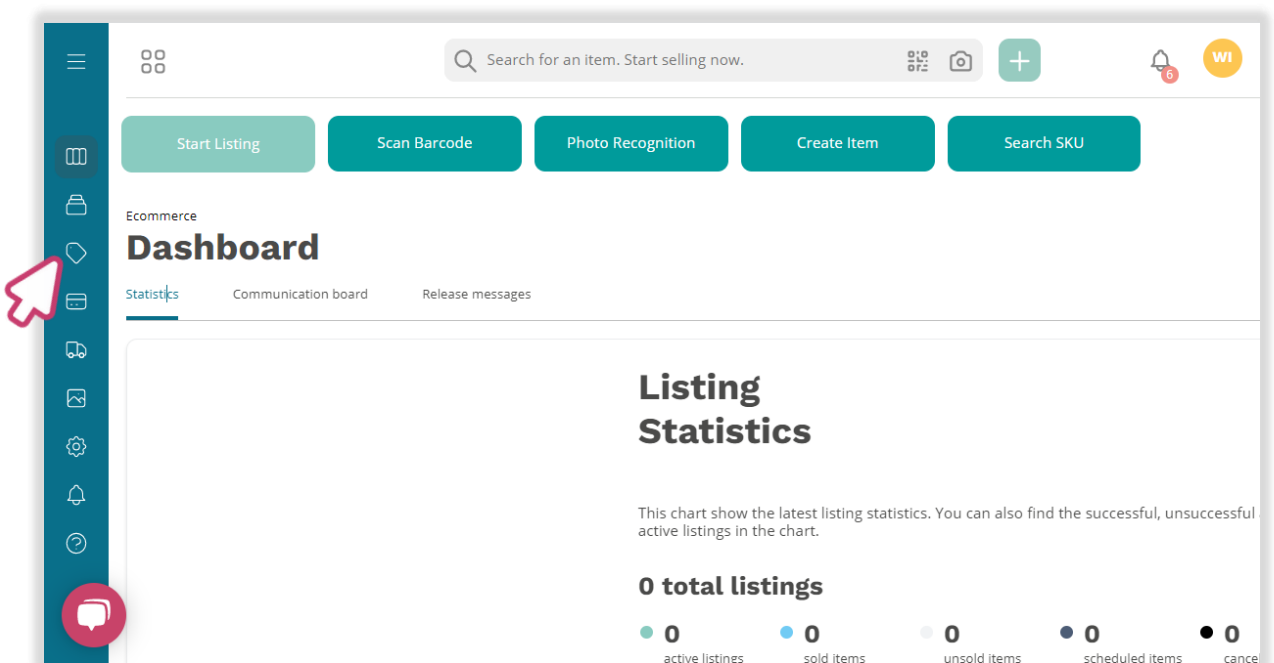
Search for an item. Start selling now.

WI

6

Start Listing

Scan Barcode

Photo Recognition

Create Item

Search SKU

Ecommerce

Dashboard

Statistics

Communication board

Release messages

Listing Statistics

This chart show the latest listing statistics. You can also find the successful, unsuccessful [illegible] active listings in the chart.

0 total listings

0 active listings

0 sold items

0 unsold items

0 scheduled items

0 cance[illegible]